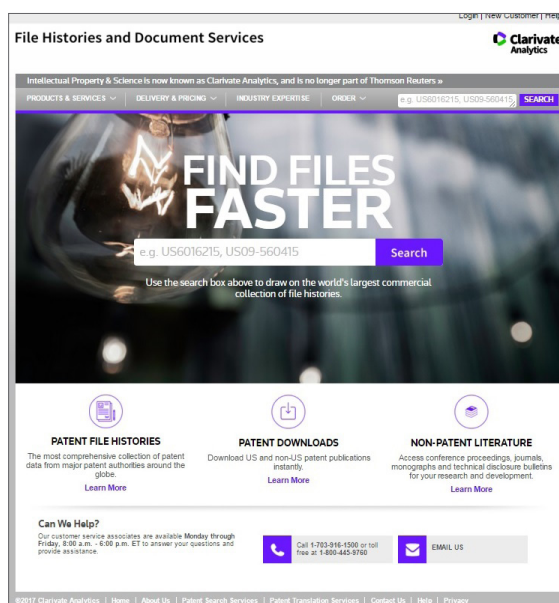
Login | New Customer | Help

File Histories and Document Services

Clarivate Analytics

Intellectual Property & Science is now known as Clarivate Analytics, and is no longer part of Thomson Reuters »

PRODUCTS & SERVICES | DELIVERY & PRICING | INDUSTRY EXPERTISE | ORDER

e.g. US6016215, US09-560415

SEARCH

FIND FILES FASTER

e.g. US6016215, US09-560415

Search

Use the search box above to draw on the world's largest commercial collection of file histories.

PATENT FILE HISTORIES

The most comprehensive collection of patent data from major patent authorities around the globe.

Learn More

PATENT DOWNLOADS

Download US and non-US patent publications instantly.

Learn More

NON-PATENT LITERATURE

Access conference proceedings, journals, monographs and technical disclosure bulletins for your research and development.

Learn More

Can We Help?

Our customer service associates are available Monday through Friday, 8:00 a.m. - 6:00 p.m. ET to answer your questions and provide assistance.

Call 1-703-916-1500 or toll free at 1-800-445-9760

EMAIL US

©2017 Clarivate Analytics | Home | About Us | Patent Search Services | Patent Translation Services | Contact Us | Help | Privacy